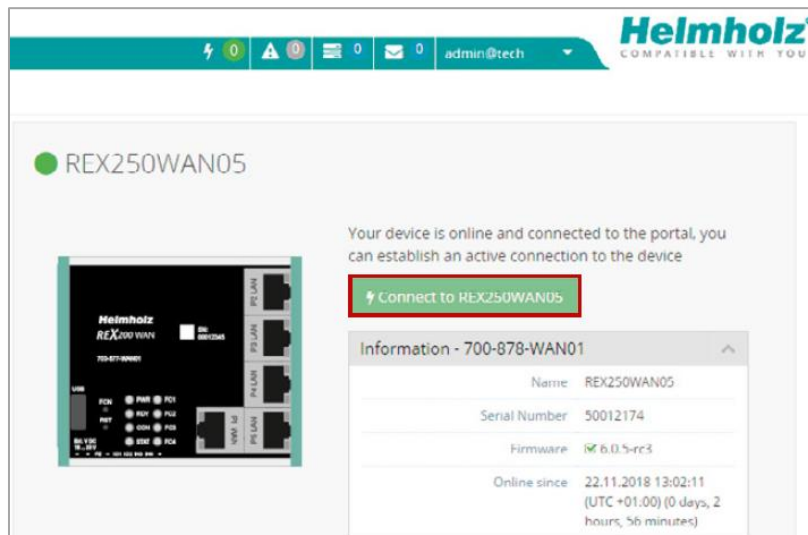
0 0 0 0 admin@tech

Helmholz
COMPATIBLE WITH YOU

REX250WAN05

Helmholz
REX200 WAN
700-878-WAN01
USB
PWR
RDY
CON
STAT
FC1
FC2
FC3
FC4
FCN
RST
P2 LAN
P3 LAN
P4 LAN
P1 WAN
P5 LAN

Your device is online and connected to the portal, you can establish an active connection to the device

Connect to REX250WAN05

Information - 700-878-WAN01

| | |
|---|---|
| Name | REX250WAN05 |
| Serial Number | 50012174 |
| Firmware | 6.0.5-rc3 |
| Online since | 22.11.2018 13:02:11 (UTC +01:00) (0 days, 2 hours, 56 minutes) |